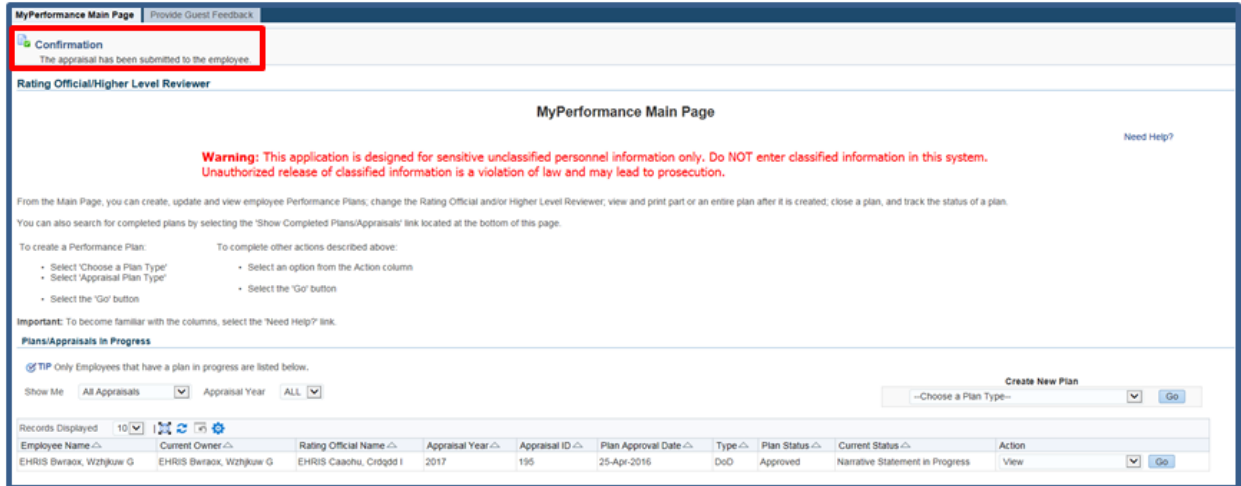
MyPerformance Main Page | Provide Guest Feedback

Confirmation
The appraisal has been submitted to the employee.

Rating Official/Higher Level Reviewer

MyPerformance Main Page

Need Help?

Warning: This application is designed for sensitive unclassified personnel information only. Do NOT enter classified information in this system. Unauthorized release of classified information is a violation of law and may lead to prosecution.

From the Main Page, you can create, update and view employee Performance Plans; change the Rating Official and/or Higher Level Reviewer; view and print part or an entire plan after it is created; close a plan, and track the status of a plan.

You can also search for completed plans by selecting the 'Show Completed Plans/Appraisals' link located at the bottom of this page.

To create a Performance Plan:
• Select 'Choose a Plan Type'
• Select 'Appraisal Plan Type'
• Select the 'Go' button

To complete other actions described above:
• Select an option from the Action column
• Select the 'Go' button

Important: To become familiar with the columns, select the 'Need Help?' link.

Plans/Appraisals In Progress

TIP Only Employees that have a plan in progress are listed below.

Show Me All Appraisals Appraisal Year ALL

Create New Plan
--Choose a Plan Type-- Go

Records Displayed 10

| Employee Name | Current Owner | Rating Official Name | Appraisal Year | Appraisal ID | Plan Approval Date | Type | Plan Status | Current Status | Action |
|---|---|---|---|---|---|---|---|---|---|
| EHRIS Bwraox, Wzhjkuw G | EHRIS Bwraox, Wzhjkuw G | EHRIS Caaohu, Crdqdd I | 2017 | 195 | 25-Apr-2016 | DoD | Approved | Narrative Statement in Progress | View Go |